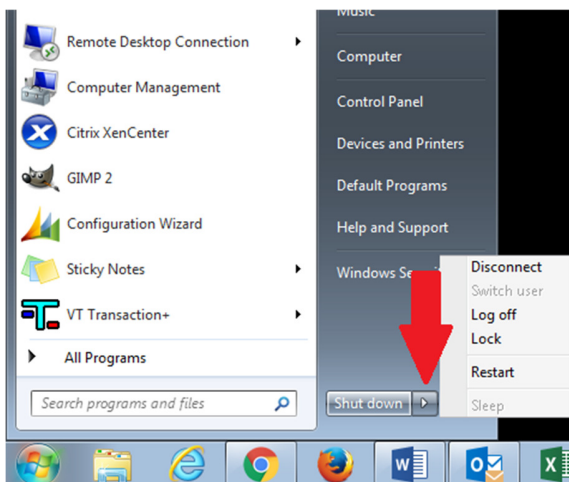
Remote Desktop Connection
Computer Management
Citrix XenCenter
GIMP 2
Configuration Wizard
Sticky Notes
VT Transaction+
All Programs
Search programs and files

Music
Computer
Control Panel
Devices and Printers
Default Programs
Help and Support
Windows Se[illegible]
Shut down

Disconnect
Switch user
Log off
Lock
Restart
Sleep